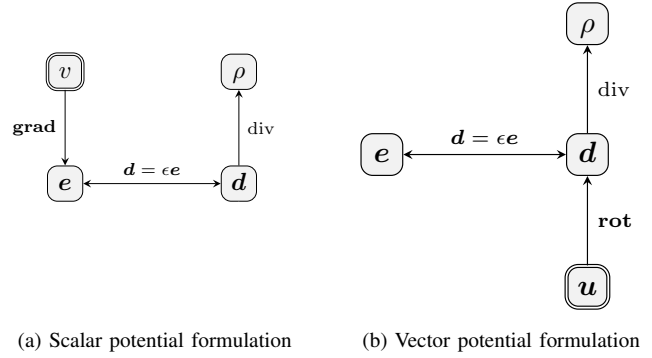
$v$

$\rho$

**grad**

div

$\boldsymbol{e}$

$\boldsymbol{d} = \epsilon \boldsymbol{e}$

$\boldsymbol{d}$

(a) Scalar potential formulation

$\rho$

div

$\boldsymbol{e}$

$\boldsymbol{d} = \epsilon \boldsymbol{e}$

$\boldsymbol{d}$

**rot**

$\boldsymbol{u}$

(b) Vector potential formulation